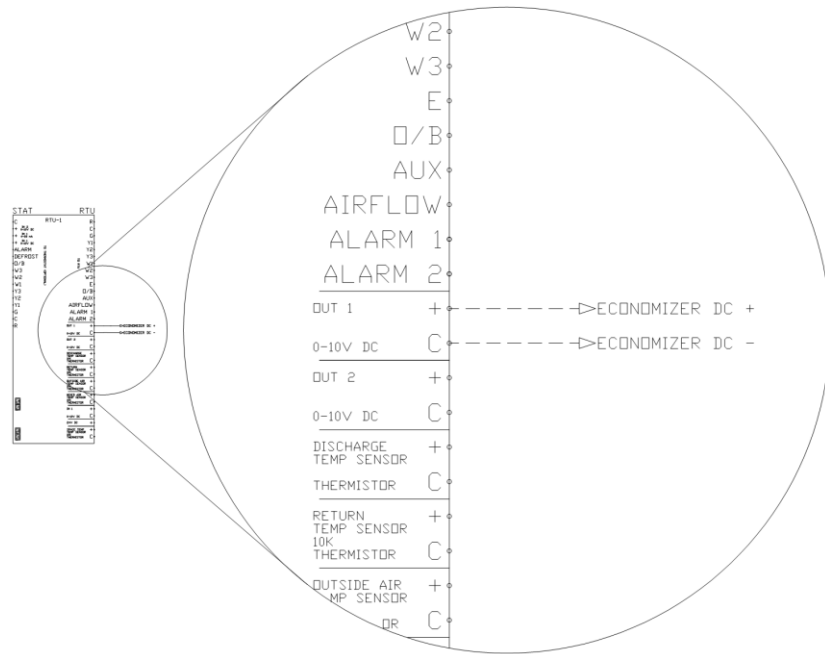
STAT

RTU

RTU-1

ALARM

DEFROST

O/B

W3

W2

W1

Y3

Y2

Y1

G

C

R

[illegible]

W2

W3

E

O/B

AUX

AIRFLOW

ALARM 1

ALARM 2

OUT 1 +

0-10V DC C

ECONOMIZER DC +

ECONOMIZER DC -

OUT 2 +

0-10V DC C

DISCHARGE TEMP SENSOR +

THERMISTOR C

RETURN TEMP SENSOR 10K THERMISTOR +

C

OUTSIDE AIR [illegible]MP SENSOR +

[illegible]OR C